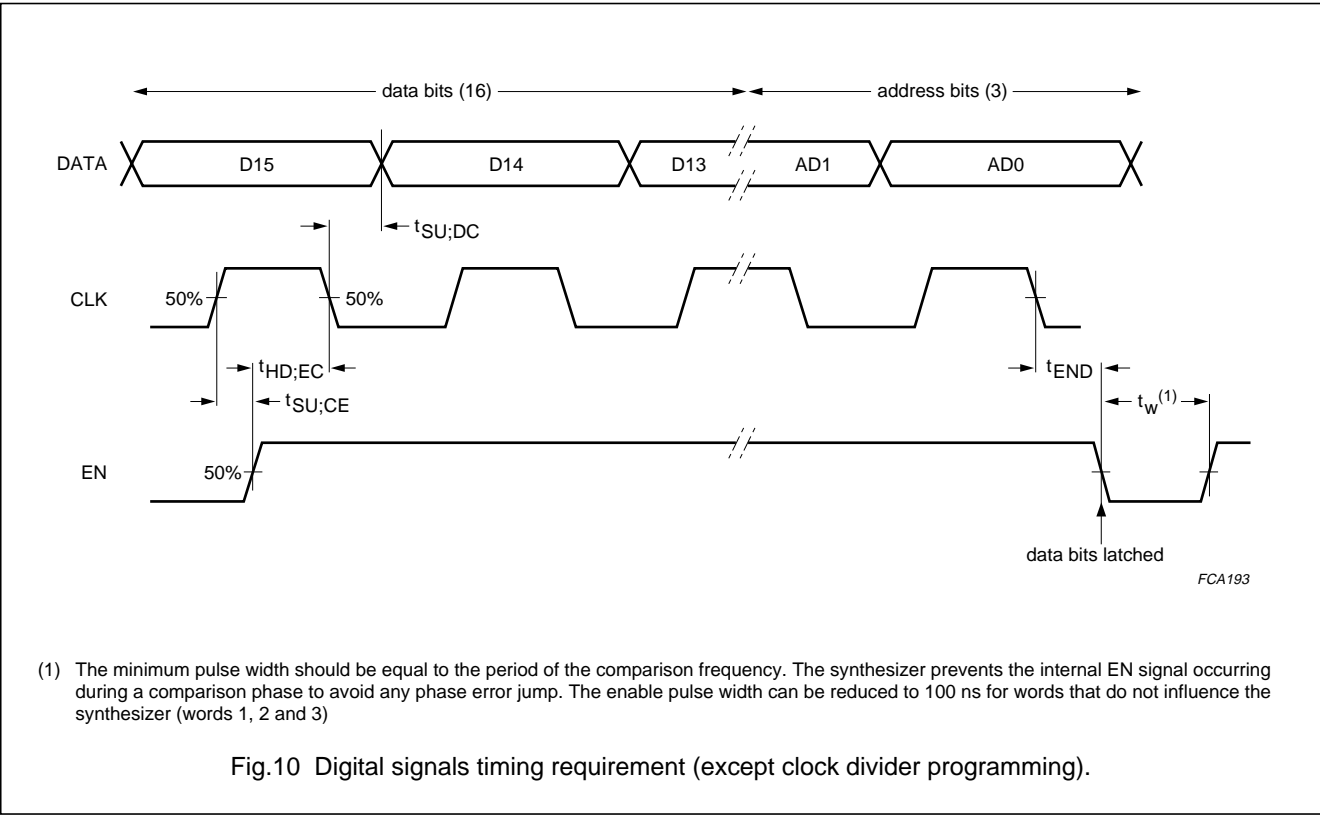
data bits (16)

address bits (3)

DATA

D15

D14

D13

AD1

AD0

$t_{SU;DC}$

CLK

50%

50%

$t_{HD;EC}$

$t_{SU;CE}$

$t_{END}$

$t_w^{(1)}$

EN

50%

data bits latched

FCA193

(1) The minimum pulse width should be equal to the period of the comparison frequency. The synthesizer prevents the internal EN signal occurring during a comparison phase to avoid any phase error jump. The enable pulse width can be reduced to 100 ns for words that do not influence the synthesizer (words 1, 2 and 3)

Fig.10 Digital signals timing requirement (except clock divider programming).